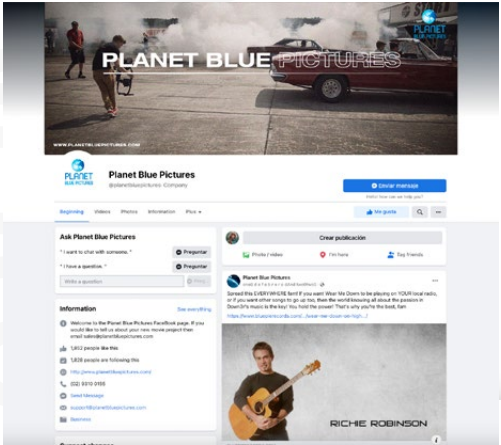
PLANET BLUE PICTURES

PLANET BLUE PICTURES

WWW.PLANETBLUEPICTURES.COM

Planet Blue Pictures
@planetbluepictures · Company

Enviar mensaje

Beginning Videos Photos Information Plus

Me gusta

Ask Planet Blue Pictures

" I want to chat with someone. "
Preguntar

" I have a question. "
Preguntar

Write a question

Crear publicación

Photo / video
I'm here
Tag friends

Planet Blue Pictures

Spread this EVERYWHERE fam! If you want Wear Me Down to be playing on YOUR local radio, or if you want other songs to go up too, then the world knowing all about the passion in Down Di's music is the key! You hold the power! That's why you're the best, fam

Information

Welcome to the Planet Blue Pictures FaceBook page. If you would like to tell us about your new movie project then email sales@planetbluepictures.com

1,812 people like this

1,828 people are following this

http://www.planetbluepictures.com/

(02) 9310 0155

Send Message

support@planetbluepictures.com

Business

RICHIE ROBINSON